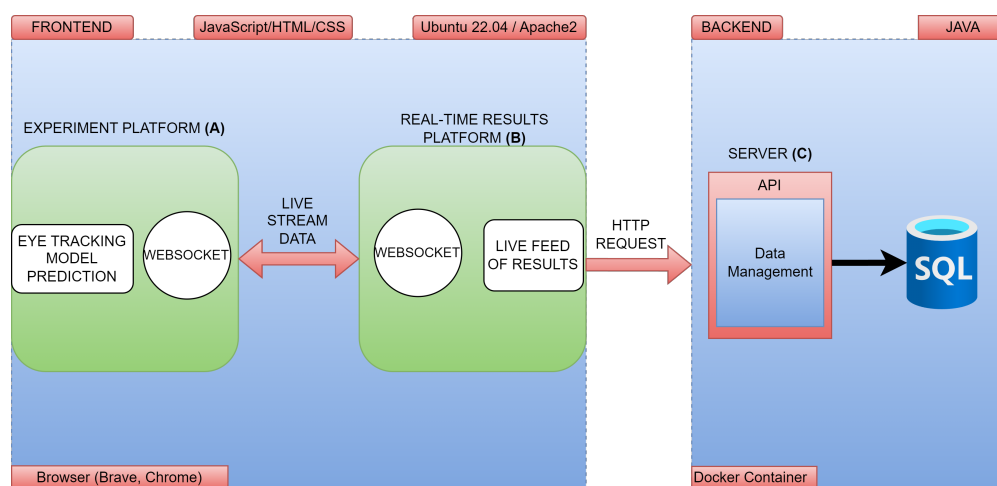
FRONTEND

JavaScript/HTML/CSS

Ubuntu 22.04 / Apache2

BACKEND

JAVA

EXPERIMENT PLATFORM **(A)**

REAL-TIME RESULTS PLATFORM **(B)**

SERVER **(C)**

EYE TRACKING MODEL PREDICTION

WEBSOCKET

LIVE STREAM DATA

WEBSOCKET

LIVE FEED OF RESULTS

HTTP REQUEST

API

Data Management

SQL

Browser (Brave, Chrome)

Docker Container